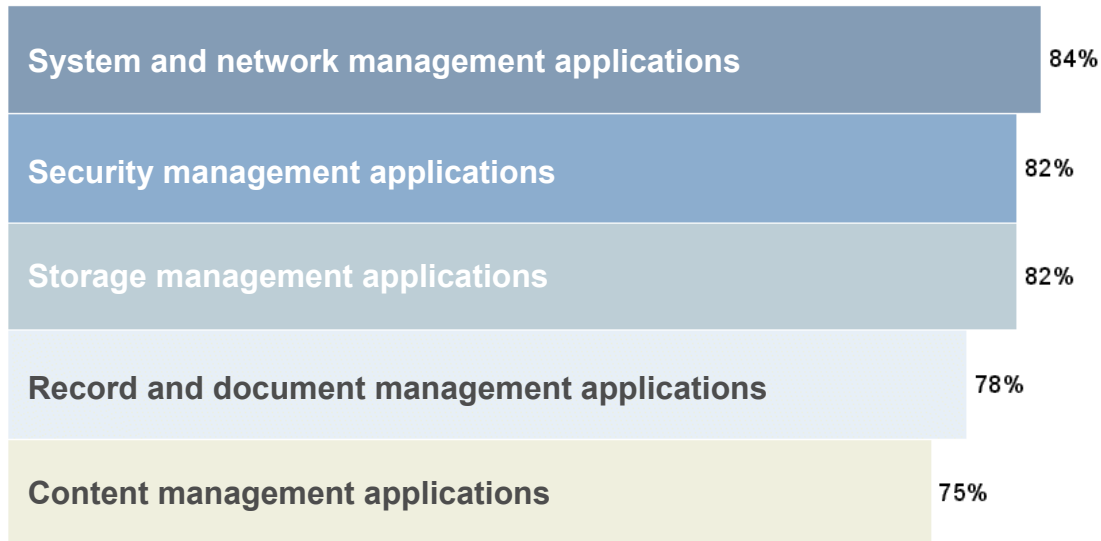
System and network management applications 84%

Security management applications 82%

Storage management applications 82%

Record and document management applications 78%

Content management applications 75%